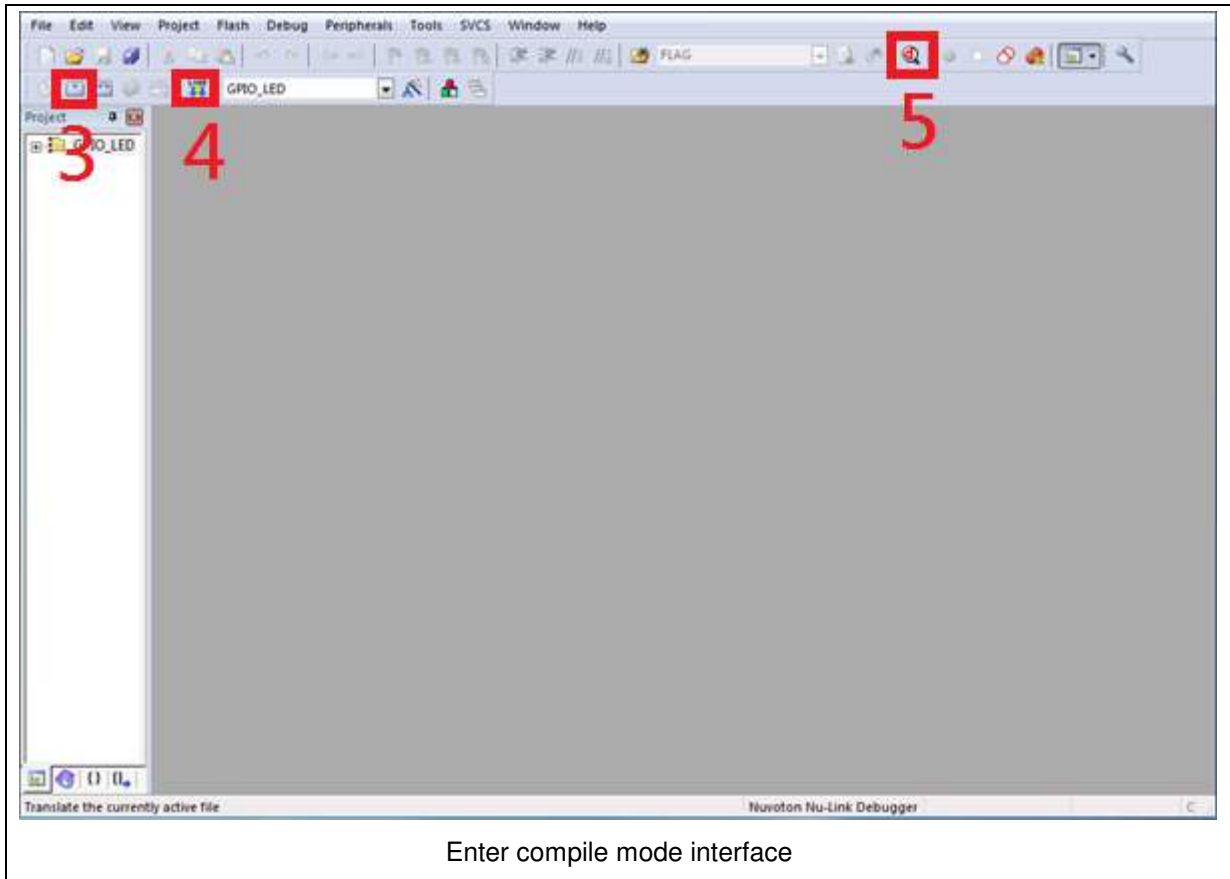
File Edit View Project Flash Debug Peripherals Tools SVCS Window Help

FLAG

GPIO_LED

5

4

3

Project

GPIO_LED

Translate the currently active file

Nuvoton Nu-Link Debugger

Enter compile mode interface